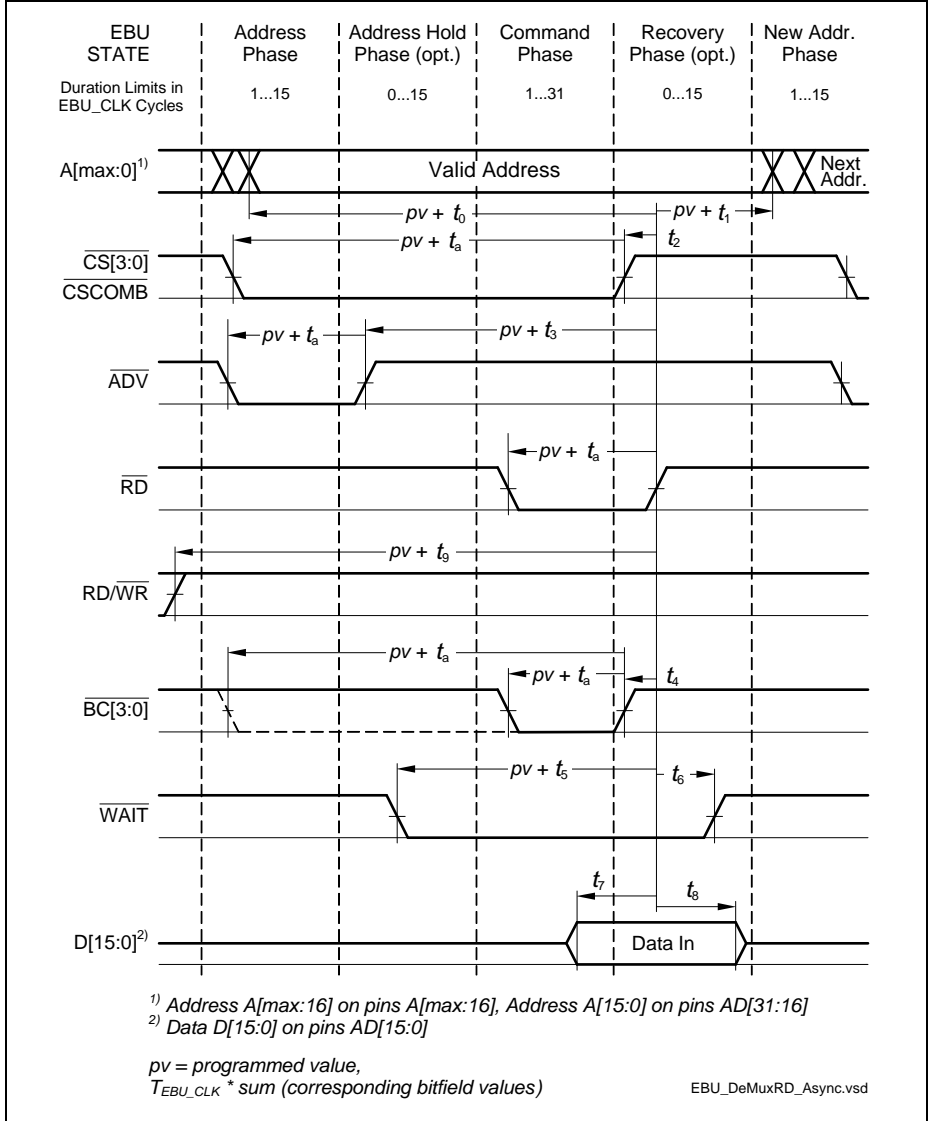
EBU STATE

Address Phase

Address Hold Phase (opt.)

Command Phase

Recovery Phase (opt.)

New Addr. Phase

Duration Limits in EBU_CLK Cycles

1...15

0...15

1...31

0...15

1...15

A[max:0]$^{1)}$

Valid Address

Next Addr.

$pv + t_0$

$pv + t_1$

$pv + t_a$

$t_2$

$\overline{CS[3:0]}$

$\overline{CSCOMB}$

$pv + t_a$

$pv + t_3$

$\overline{ADV}$

$pv + t_a$

$\overline{RD}$

$pv + t_9$

RD/$\overline{WR}$

$pv + t_a$

$pv + t_a$

$t_4$

$\overline{BC[3:0]}$

$pv + t_5$

$t_6$

$\overline{WAIT}$

$t_7$

$t_8$

D[15:0]$^{2)}$

Data In

$^{1)}$ Address A[max:16] on pins A[max:16], Address A[15:0] on pins AD[31:16]
$^{2)}$ Data D[15:0] on pins AD[15:0]

pv = programmed value,
$T_{EBU\_CLK}$ * sum (corresponding bitfield values)

EBU_DeMuxRD_Async.vsd